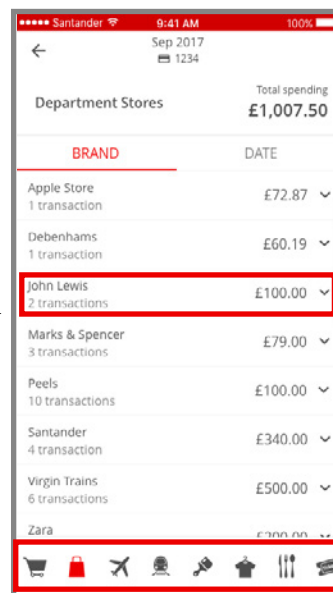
••••• Santander 9:41 AM 100%

Sep 2017
1234

Department Stores

Total spending
£1,007.50

BRAND

DATE

Apple Store
1 transaction
£72.87

Debenhams
1 transaction
£60.19

John Lewis
2 transactions
£100.00

Marks & Spencer
3 transactions
£79.00

Peels
10 transactions
£100.00

Santander
4 transaction
£340.00

Virgin Trains
6 transactions
£500.00

Zara
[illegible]